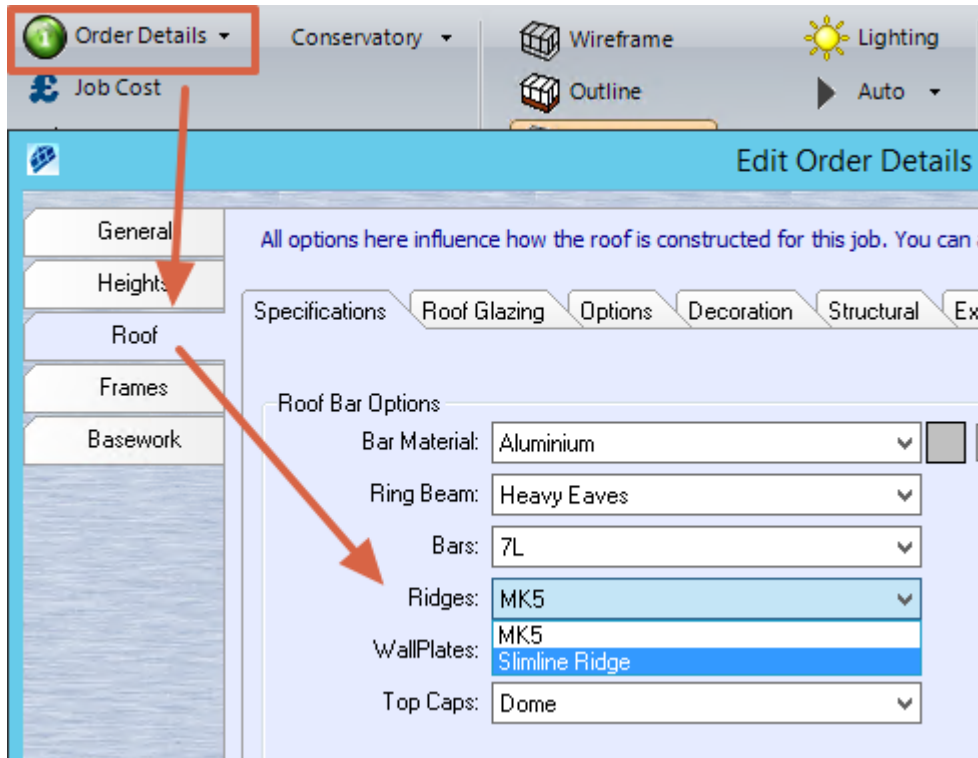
Order Details
Conservatory
Wireframe
Lighting
Job Cost
Outline
Auto

Edit Order Details

General
Heights
Roof
Frames
Basework

All options here influence how the roof is constructed for this job. You can

Specifications
Roof Glazing
Options
Decoration
Structural
Ex

Roof Bar Options

Bar Material: Aluminium
Ring Beam: Heavy Eaves
Bars: 7L
Ridges: MK5
MK5
Slimline Ridge
WallPlates:
Top Caps: Dome